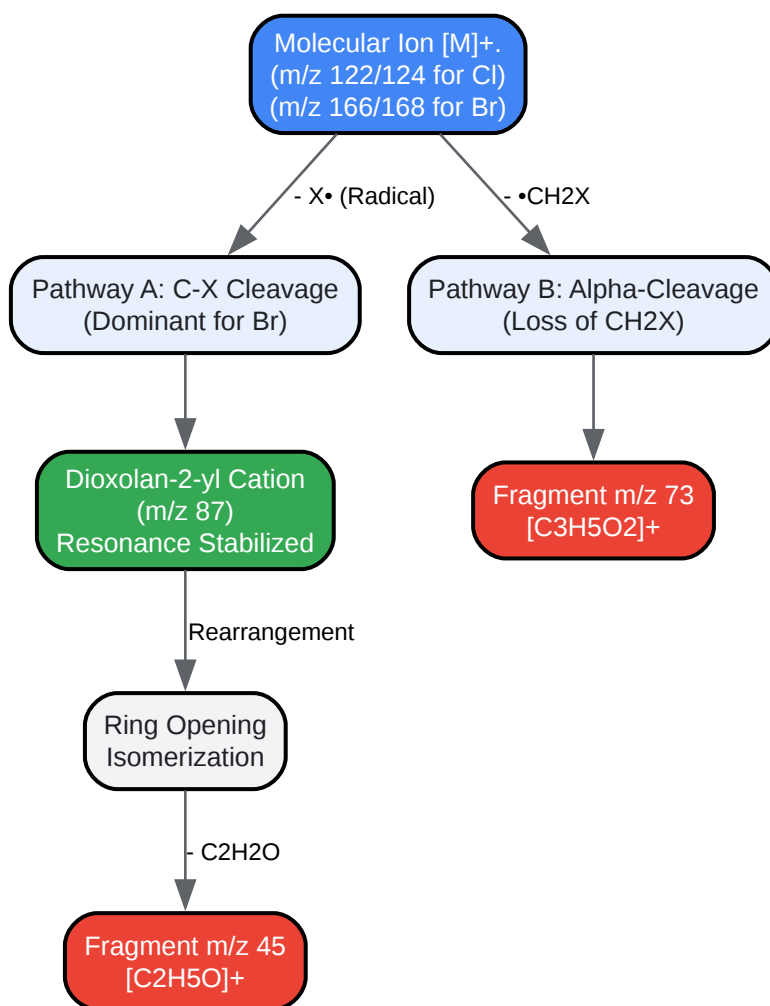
Molecular Ion [M]+.
(m/z 122/124 for Cl)
(m/z 166/168 for Br)

- X• (Radical)

- •CH2X

Pathway A: C-X Cleavage
(Dominant for Br)

Pathway B: Alpha-Cleavage
(Loss of CH2X)

Dioxolan-2-yl Cation
(m/z 87)
Resonance Stabilized

Fragment m/z 73
[C3H5O2]+

Rearrangement

Ring Opening
Isomerization

- C2H2O

Fragment m/z 45
[C2H5O]+